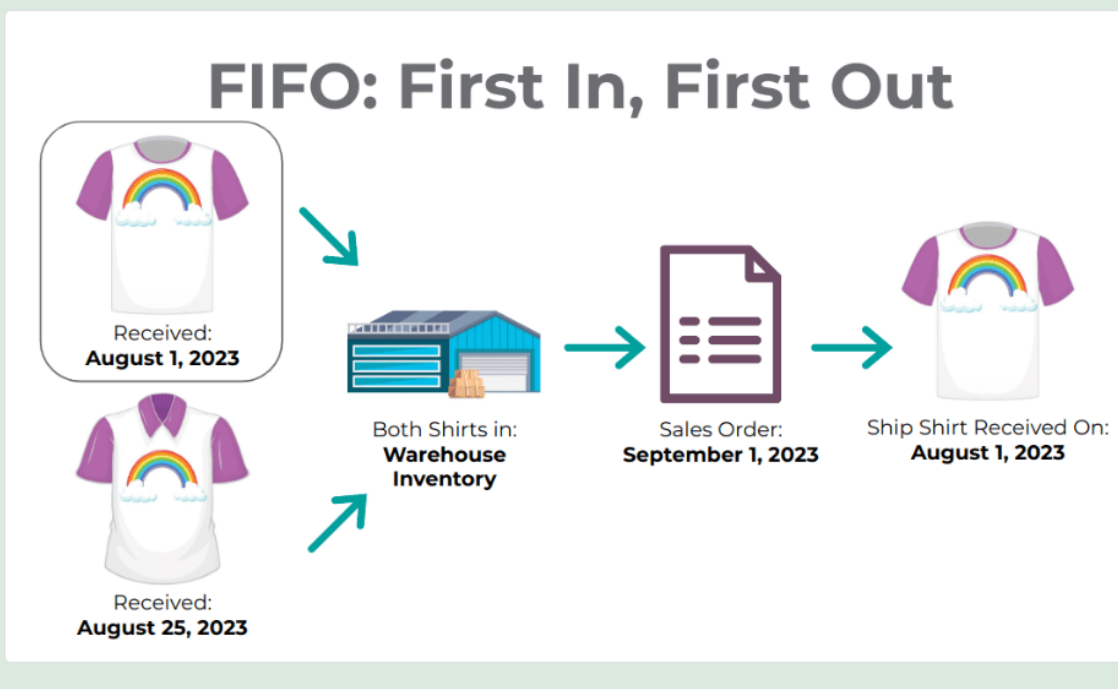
FIFO: First In, First Out

Received:
**August 1, 2023**

Received:
**August 25, 2023**

Both Shirts in:
**Warehouse Inventory**

Sales Order:
**September 1, 2023**

Ship Shirt Received On:
**August 1, 2023**